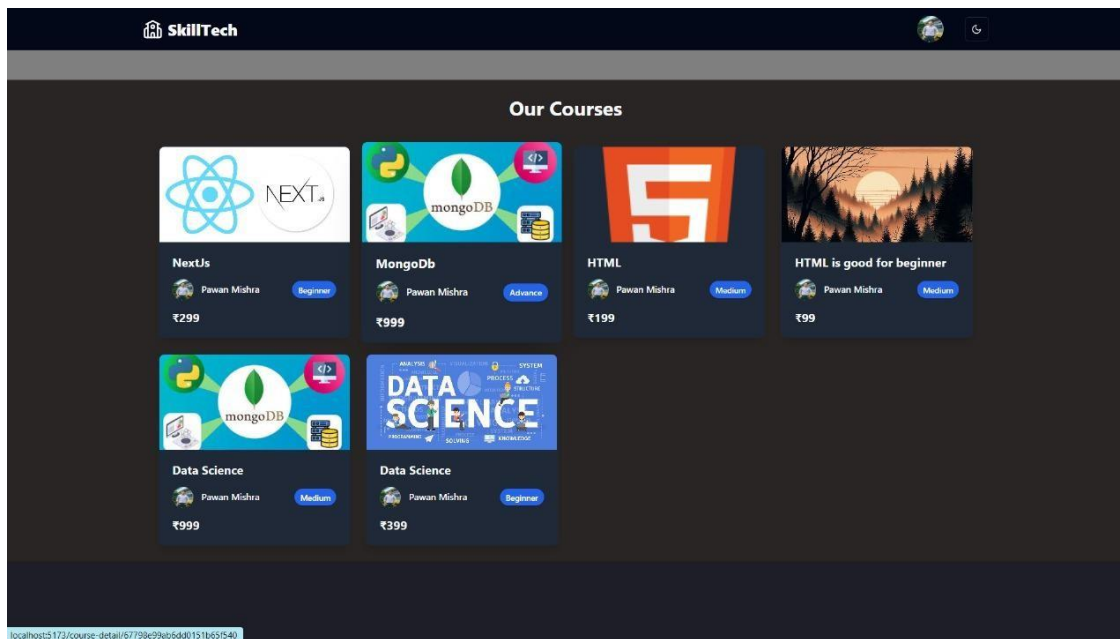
SkillTech

Our Courses

NEXT.js

NextJs
Pawan Mishra Beginner
₹299

mongoDB

MongoDb
Pawan Mishra Advance
₹999

5

HTML
Pawan Mishra Medium
₹199

HTML is good for beginner
Pawan Mishra Medium
₹99

mongoDB

Data Science
Pawan Mishra Medium
₹999

ANALYSIS SYSTEM PROCESS DATA SCIENCE SOLVING KNOWLEDGE

Data Science
Pawan Mishra Beginner
₹399

localhost:5173/course-detail/67798e99eb6dd0151b65f540